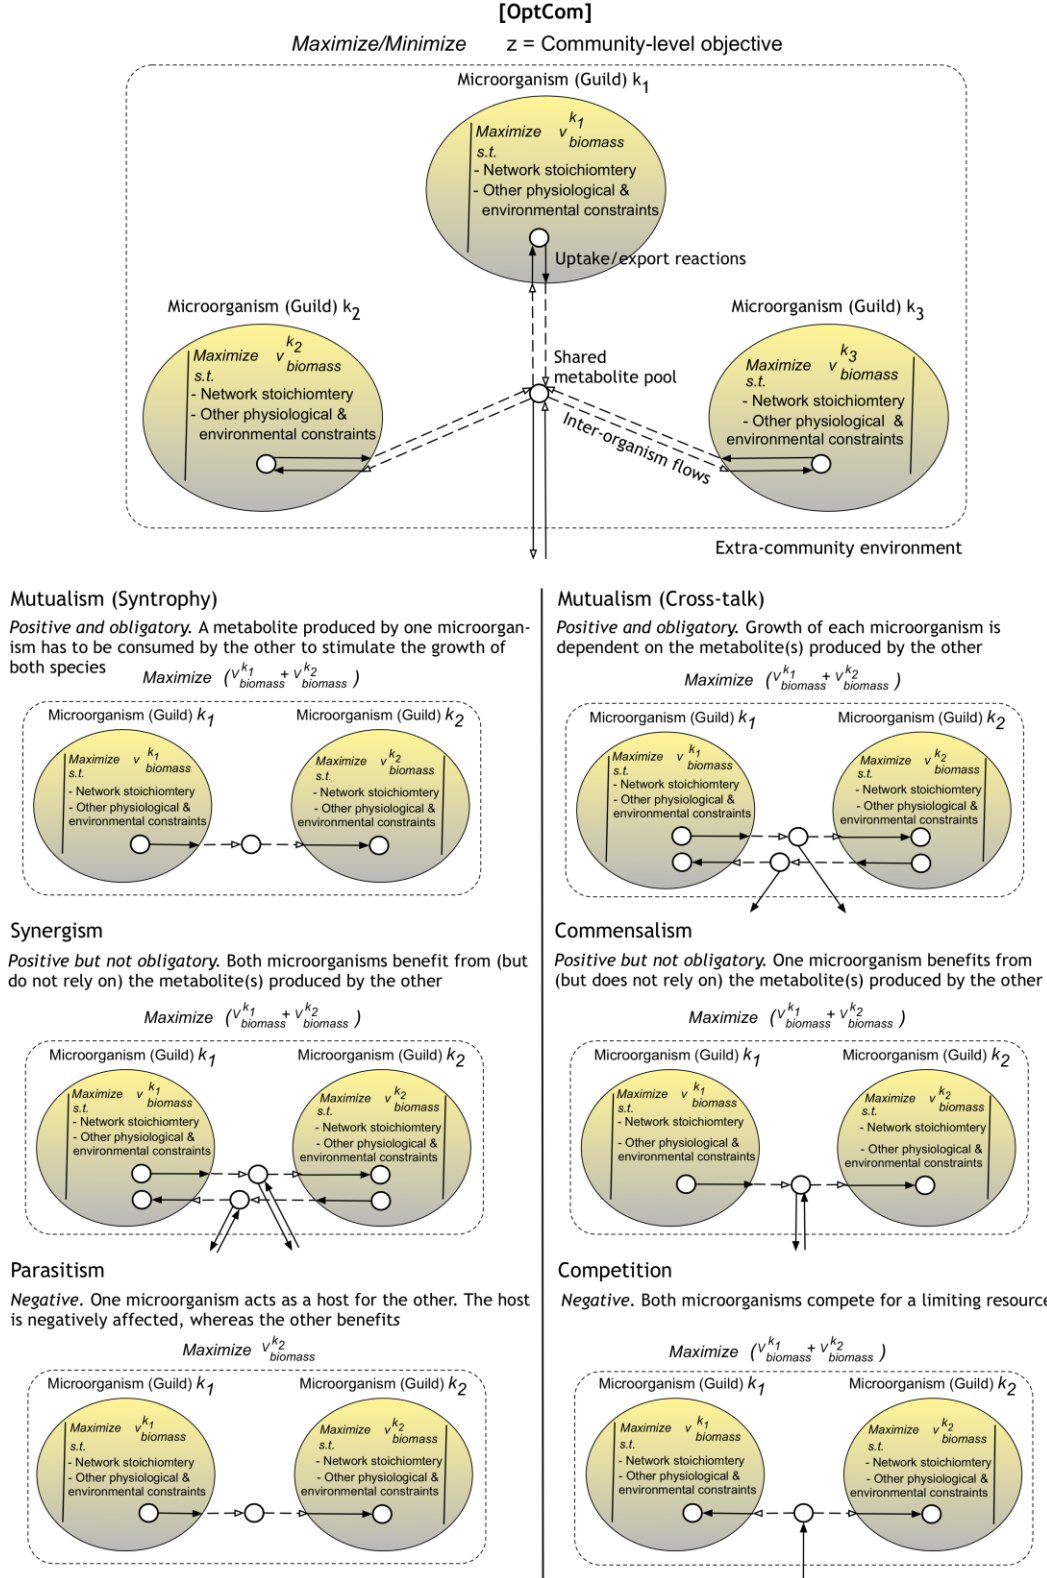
[OptCom]

*Maximize/Minimize* z = Community-level objective

Microorganism (Guild) $k_1$

*Maximize* $v^{k_1}_{biomass}$
*s.t.*
- Network stoichiomtery
- Other physiological & environmental constraints

Uptake/export reactions

Microorganism (Guild) $k_2$

*Maximize* $v^{k_2}_{biomass}$
*s.t.*
- Network stoichiomtery
- Other physiological & environmental constraints

Shared metabolite pool

Microorganism (Guild) $k_3$

*Maximize* $v^{k_3}_{biomass}$
*s.t.*
- Network stoichiomtery
- Other physiological & environmental constraints

Inter-organism flows

Extra-community environment

Mutualism (Syntrophy)

*Positive and obligatory.* A metabolite produced by one microorganism has to be consumed by the other to stimulate the growth of both species

*Maximize* $(v^{k_1}_{biomass} + v^{k_2}_{biomass})$

Microorganism (Guild) $k_1$ Microorganism (Guild) $k_2$

*Maximize* $v^{k_1}_{biomass}$ *s.t.* - Network stoichiomtery - Other physiological & environmental constraints

*Maximize* $v^{k_2}_{biomass}$ *s.t.* - Network stoichiomtery - Other physiological & environmental constraints

Mutualism (Cross-talk)

*Positive and obligatory.* Growth of each microorganism is dependent on the metabolite(s) produced by the other

*Maximize* $(v^{k_1}_{biomass} + v^{k_2}_{biomass})$

Microorganism (Guild) $k_1$ Microorganism (Guild) $k_2$

*Maximize* $v^{k_1}_{biomass}$ *s.t.* - Network stoichiomtery - Other physiological & environmental constraints

*Maximize* $v^{k_2}_{biomass}$ *s.t.* - Network stoichiomtery - Other physiological & environmental constraints

Synergism

*Positive but not obligatory.* Both microorganisms benefit from (but do not rely on) the metabolite(s) produced by the other

*Maximize* $(v^{k_1}_{biomass} + v^{k_2}_{biomass})$

Microorganism (Guild) $k_1$ Microorganism (Guild) $k_2$

*Maximize* $v^{k_1}_{biomass}$ *s.t.* - Network stoichiomtery - Other physiological & environmental constraints

*Maximize* $v^{k_2}_{biomass}$ *s.t.* - Network stoichiomtery - Other physiological & environmental constraints

Commensalism

*Positive but not obligatory.* One microorganism benefits from (but does not rely on) the metabolite(s) produced by the other

*Maximize* $(v^{k_1}_{biomass} + v^{k_2}_{biomass})$

Microorganism (Guild) $k_1$ Microorganism (Guild) $k_2$

*Maximize* $v^{k_1}_{biomass}$ *s.t.* - Network stoichiomtery - Other physiological & environmental constraints

*Maximize* $v^{k_2}_{biomass}$ *s.t.* - Network stoichiomtery - Other physiological & environmental constraints

Parasitism

*Negative.* One microorganism acts as a host for the other. The host is negatively affected, whereas the other benefits

*Maximize* $v^{k_2}_{biomass}$

Microorganism (Guild) $k_1$ Microorganism (Guild) $k_2$

*Maximize* $v^{k_1}_{biomass}$ *s.t.* - Network stoichiomtery - Other physiological & environmental constraints

*Maximize* $v^{k_2}_{biomass}$ *s.t.* - Network stoichiomtery - Other physiological & environmental constraints

Competition

*Negative.* Both microorganisms compete for a limiting resource

*Maximize* $(v^{k_1}_{biomass} + v^{k_2}_{biomass})$

Microorganism (Guild) $k_1$ Microorganism (Guild) $k_2$

*Maximize* $v^{k_1}_{biomass}$ *s.t.* - Network stoichiomtery - Other physiological & environmental constraints

*Maximize* $v^{k_2}_{biomass}$ *s.t.* - Network stoichiomtery - Other physiological & environmental constraints